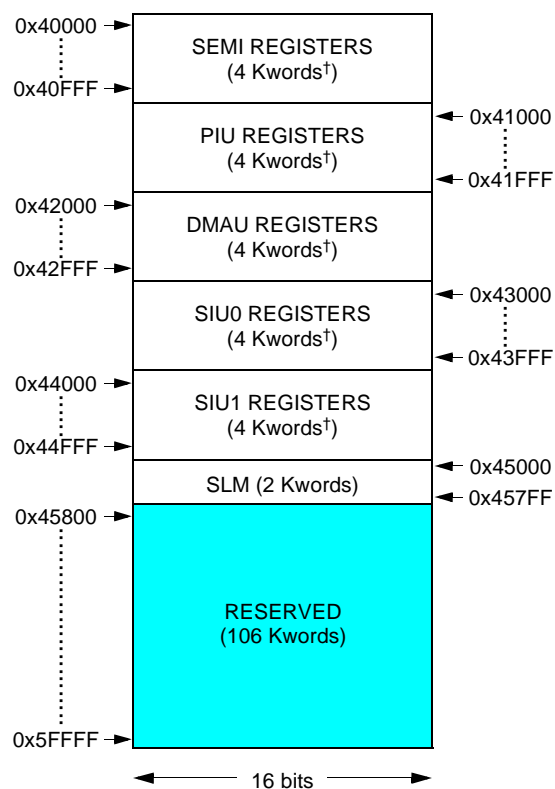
0x40000
0x40FFF
SEMI REGISTERS
(4 Kwords$^{\dagger}$)

PIU REGISTERS
(4 Kwords$^{\dagger}$)
0x41000
0x41FFF

0x42000
0x42FFF
DMAU REGISTERS
(4 Kwords$^{\dagger}$)

SIU0 REGISTERS
(4 Kwords$^{\dagger}$)
0x43000
0x43FFF

0x44000
0x44FFF
SIU1 REGISTERS
(4 Kwords$^{\dagger}$)

SLM (2 Kwords)
0x45000
0x457FF

0x45800
RESERVED
(106 Kwords)
0x5FFFF

16 bits